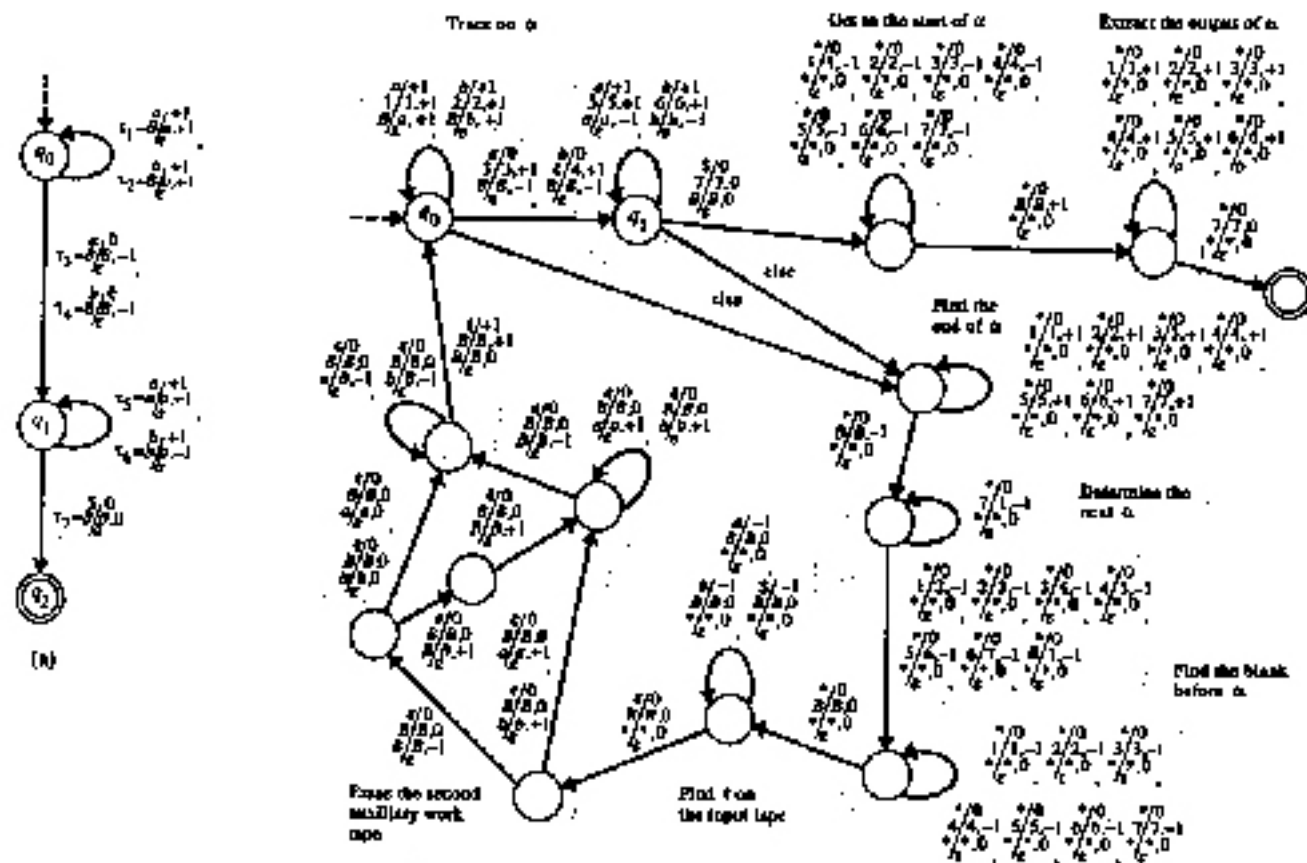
$q_0$

$\tau_1 = a/a,+1$

$\tau_2 = b/b,+1$

$\tau_3 = a/b,-1$

$\tau_4 = b/a,-1$

$q_1$

$\tau_5 = a/a,+1$

$\tau_6 = b/b,-1$

$\tau_7 = \$/\$,0$

$q_2$

(a)

Trace on $\phi$

$q_0$

$q_1$

else

else

Go to the start of $\alpha$

Extract the output of $\alpha$

Find the end of $\alpha$

Determine the next $\alpha$

Find the blank before $\alpha$

Find ¢ on the input tape

Erase the second auxiliary work tape

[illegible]